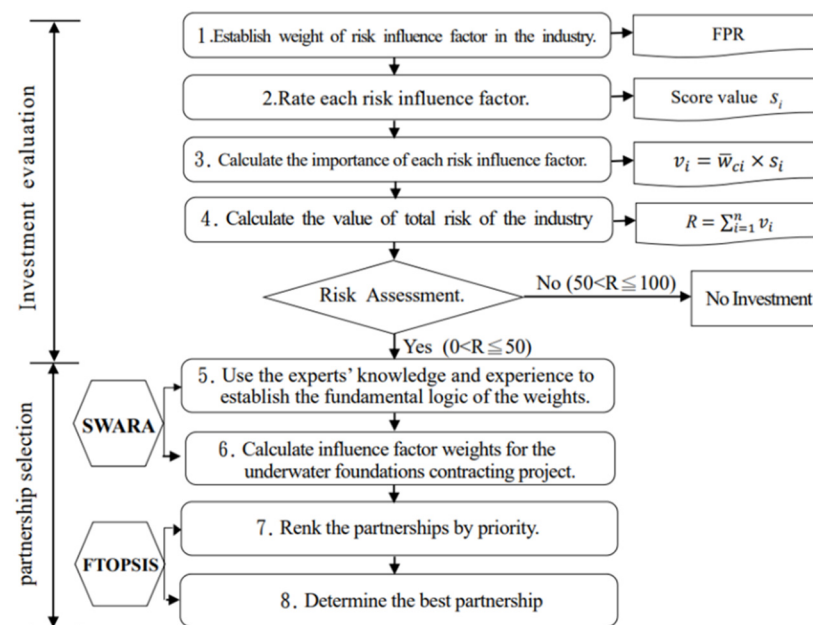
Investment evaluation

1.Establish weight of risk influence factor in the industry.

FPR

2.Rate each risk influence factor.

Score value $s_i$

3. Calculate the importance of each risk influence factor.

$v_i = \bar{w}_{ci} \times s_i$

4. Calculate the value of total risk of the industry

$R = \sum_{i=1}^{n} v_i$

Risk Assessment.

No (50<R≦100)

No Investment

Yes (0<R≦50)

partnership selection

SWARA

5. Use the experts' knowledge and experience to establish the fundamental logic of the weights.

6. Calculate influence factor weights for the underwater foundations contracting project.

FTOPSIS

7. Renk the partnerships by priority.

8. Determine the best partnership